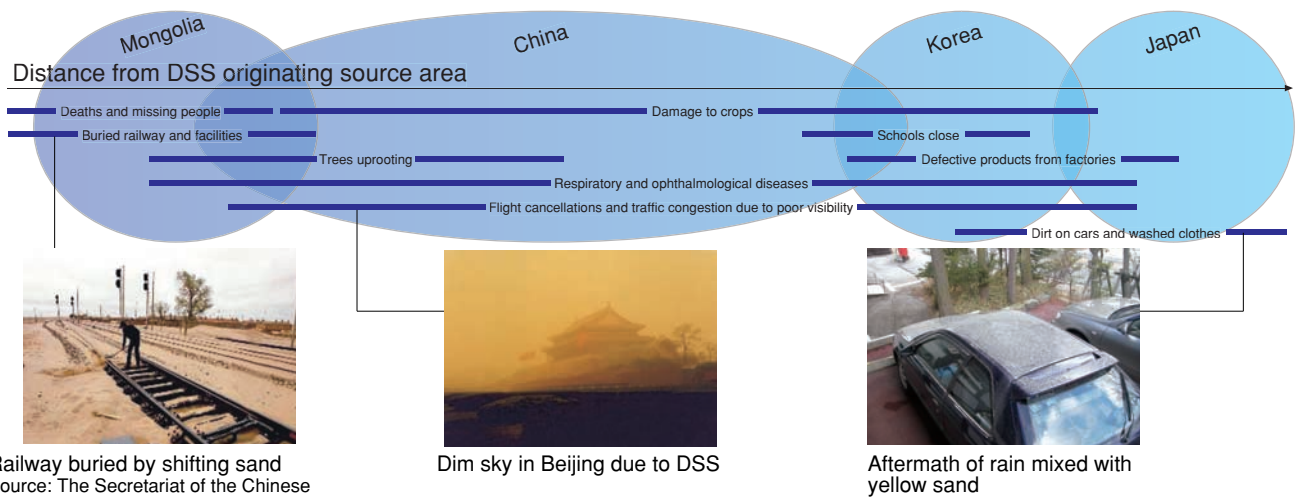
Mongolia
China
Korea
Japan
Distance from DSS originating source area

Deaths and missing people
Damage to crops
Buried railway and facilities
Schools close
Trees uprooting
Defective products from factories
Respiratory and ophthalmological diseases
Flight cancellations and traffic congestion due to poor visibility
Dirt on cars and washed clothes

Railway buried by shifting sand
ource: The Secretariat of the Chinese

Dim sky in Beijing due to DSS

Aftermath of rain mixed with yellow sand